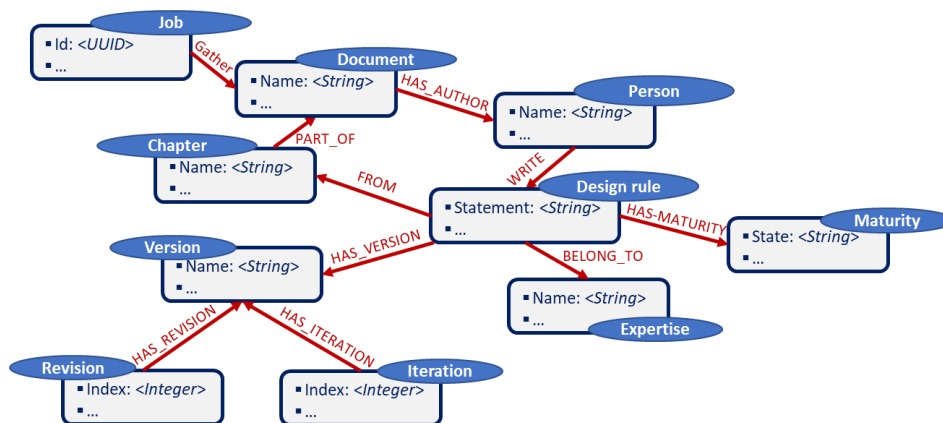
Job
▪ Id: <UUID>
▪ ...

Gather

Document
▪ Name: <String>
▪ ...

HAS_AUTHOR

Person
▪ Name: <String>
▪ ...

PART_OF

Chapter
▪ Name: <String>
▪ ...

WRITE

FROM

Design rule
▪ Statement: <String>
▪ ...

HAS-MATURITY

Maturity
▪ State: <String>
▪ ...

HAS_VERSION

Version
▪ Name: <String>
▪ ...

BELONG_TO

▪ Name: <String>
▪ ...
Expertise

HAS_REVISION

HAS_ITERATION

Revision
▪ Index: <Integer>
▪ ...

Iteration
▪ Index: <Integer>
▪ ...